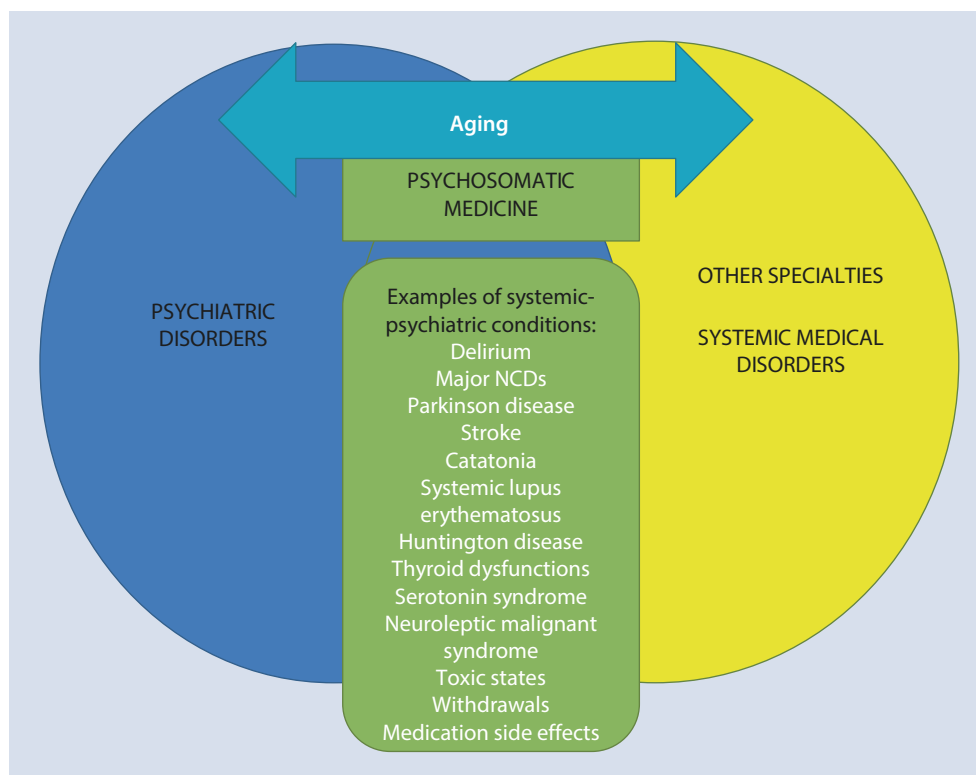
Aging

PSYCHOSOMATIC MEDICINE

PSYCHIATRIC DISORDERS

OTHER SPECIALTIES

SYSTEMIC MEDICAL DISORDERS

Examples of systemic-psychiatric conditions:
Delirium
Major NCDs
Parkinson disease
Stroke
Catatonia
Systemic lupus erythematosus
Huntington disease
Thyroid dysfunctions
Serotonin syndrome
Neuroleptic malignant syndrome
Toxic states
Withdrawals
Medication side effects